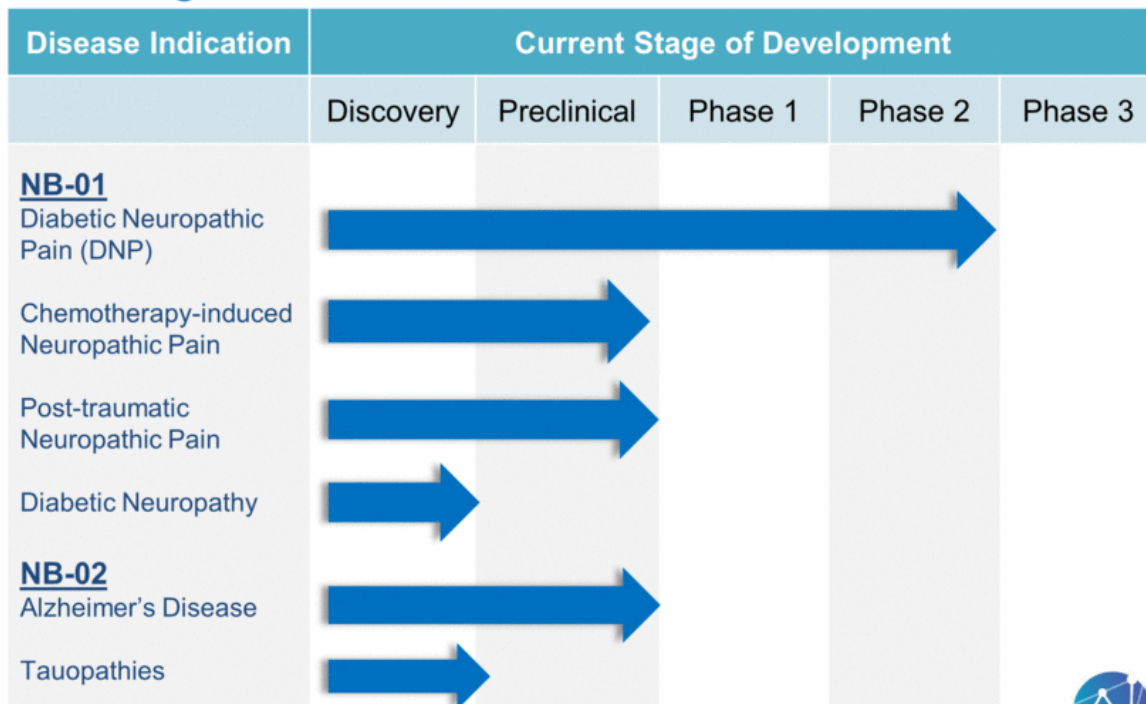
| Disease Indication | Current Stage of Development | | | | |
|---|---|---|---|---|---|
| | Discovery | Preclinical | Phase 1 | Phase 2 | Phase 3 |
| **NB-01** Diabetic Neuropathic Pain (DNP) | | | | | |
| Chemotherapy-induced Neuropathic Pain | | | | | |
| Post-traumatic Neuropathic Pain | | | | | |
| Diabetic Neuropathy | | | | | |
| **NB-02** Alzheimer's Disease | | | | | |
| Tauopathies | | | | | |